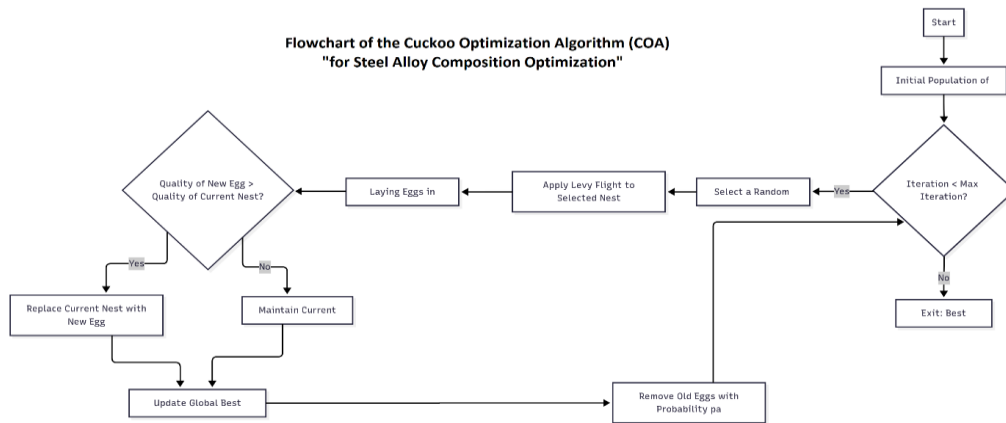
Flowchart of the Cuckoo Optimization Algorithm (COA)
"for Steel Alloy Composition Optimization"

Start

Initial Population of

Iteration < Max Iteration?

Yes

Select a Random

Apply Levy Flight to Selected Nest

Laying Eggs in

Quality of New Egg > Quality of Current Nest?

Yes

No

Replace Current Nest with New Egg

Maintain Current

Update Global Best

Remove Old Eggs with Probability pa

No

Exit: Best